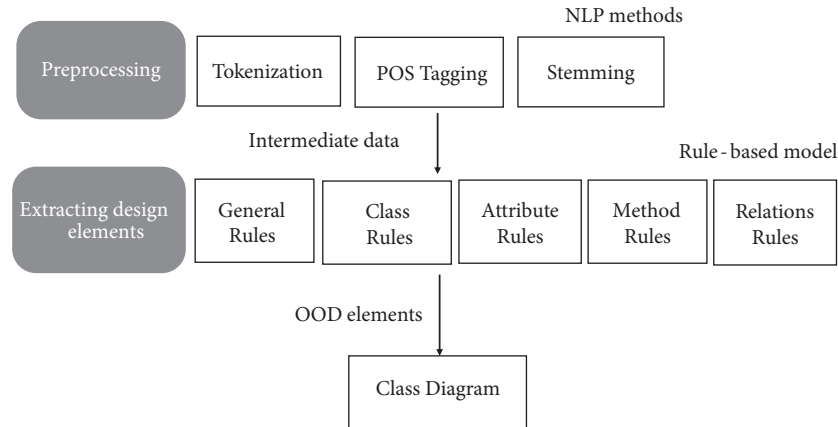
NLP methods

Preprocessing

Tokenization

POS Tagging

Stemming

Intermediate data

Rule - based model

Extracting design elements

General Rules

Class Rules

Attribute Rules

Method Rules

Relations Rules

OOD elements

Class Diagram